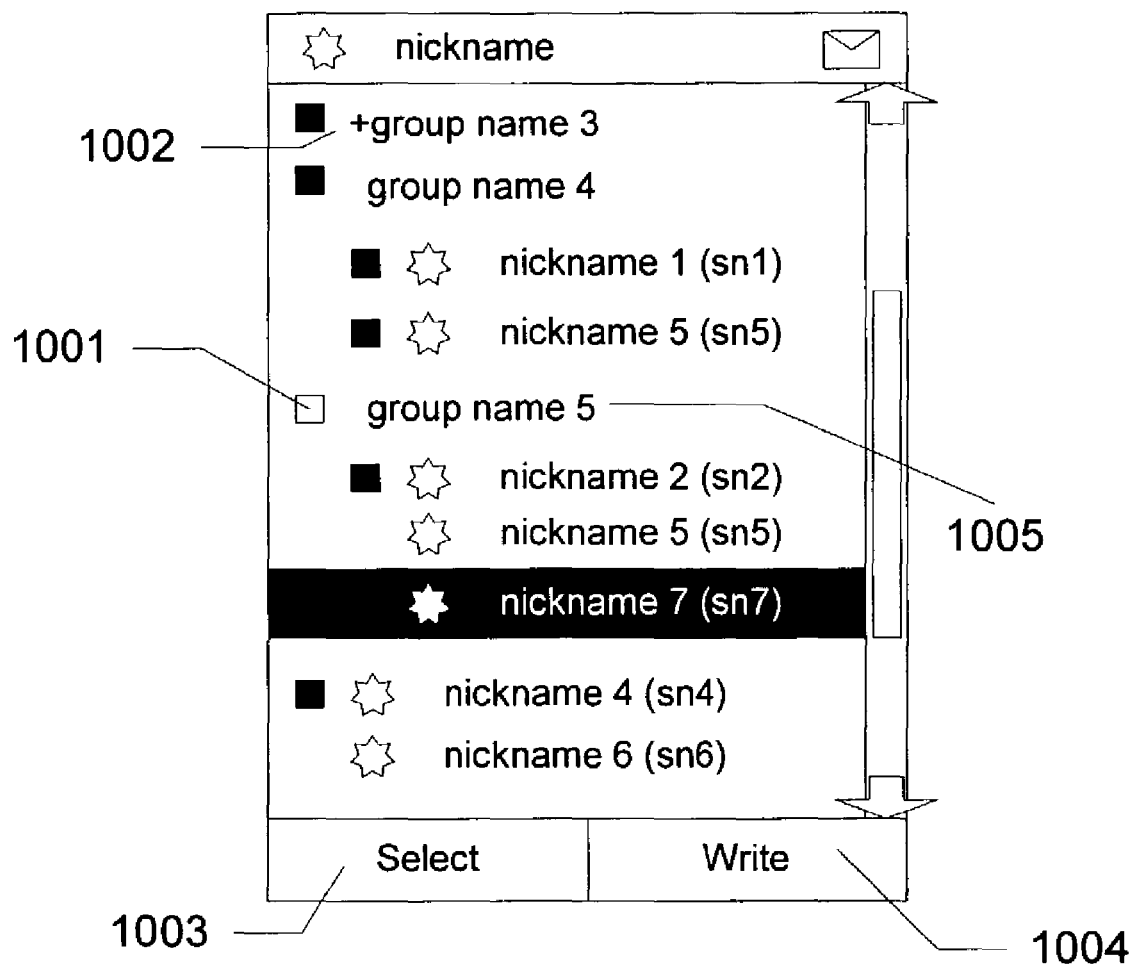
nickname

1002
+group name 3
group name 4
nickname 1 (sn1)
nickname 5 (sn5)
1001
group name 5
nickname 2 (sn2)
nickname 5 (sn5)
1005
nickname 7 (sn7)
nickname 4 (sn4)
nickname 6 (sn6)
Select
Write
1003
1004